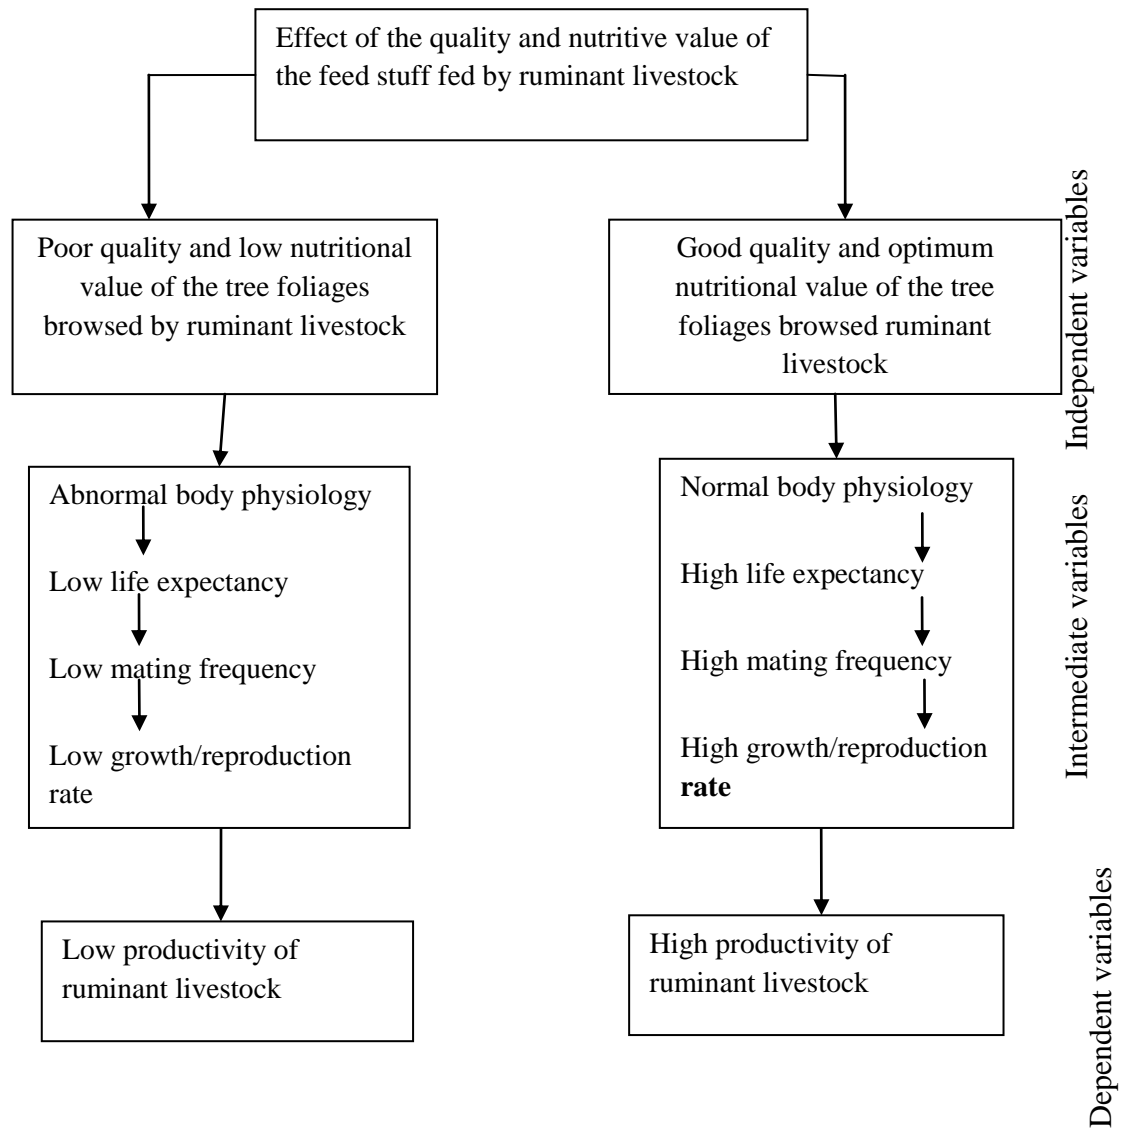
Effect of the quality and nutritive value of the feed stuff fed by ruminant livestock

Poor quality and low nutritional value of the tree foliages browsed by ruminant livestock

Good quality and optimum nutritional value of the tree foliages browsed ruminant livestock

Independent variables

Abnormal body physiology

Low life expectancy

Low mating frequency

Low growth/reproduction rate

Normal body physiology

High life expectancy

High mating frequency

High growth/reproduction **rate**

Intermediate variables

Low productivity of ruminant livestock

High productivity of ruminant livestock

Dependent variables